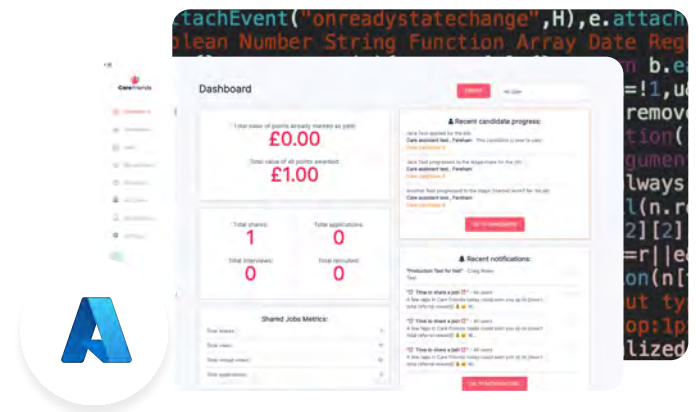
attachEvent("onreadystatechange",H),e.attach
olean Number String Function Array Date Reg
b.ea
=!1,u
remove
tion(
gumen
lways
l(n.r
2][2]
=r||e
on(n[
ut ty
op:1p
lized

Care friends

Dashboard

Total value of points already marked as paid:
£0.00
Total value of all points awarded:
£1.00

Total shares:
1
Total applications:
0
Total interviews:
0
Total recruited:
0

Shared Jobs Metrics:

Recent candidate progress:

Recent notifications: